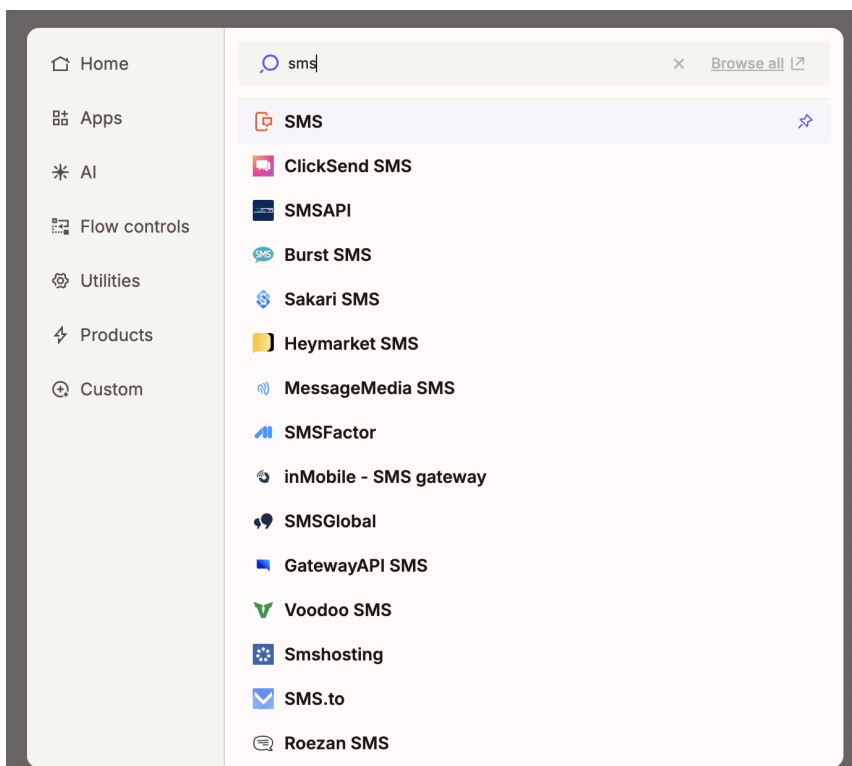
Home
Apps
AI
Flow controls
Utilities
Products
Custom

sms
Browse all

SMS
ClickSend SMS
SMSAPI
Burst SMS
Sakari SMS
Heymarket SMS
MessageMedia SMS
SMSFactor
inMobile - SMS gateway
SMSGlobal
GatewayAPI SMS
Voodoo SMS
Smshosting
SMS.to
Roezan SMS